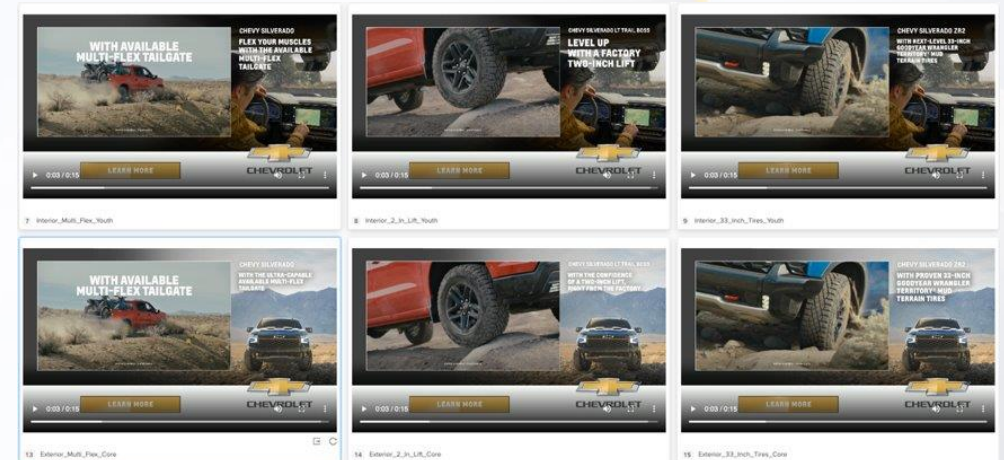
WITH AVAILABLE MULTI-FLEX TAILGATE

CHEVY SILVERADO
FLEX YOUR MUSCLES WITH THE AVAILABLE MULTI-FLEX TAILGATE

LEARN MORE

CHEVROLET

0:03 / 0:15

7 Interior_Multi_Flex_Youth

CHEVY SILVERADO LT TRAIL BOSS
LEVEL UP WITH A FACTORY TWO-INCH LIFT

LEARN MORE

CHEVROLET

0:03 / 0:15

8 Interior_2_In_Lift_Youth

CHEVY SILVERADO ZR2
WITH NEXT-LEVEL 33-INCH GOODYEAR WRANGLER TERRITORY MUD TERRAIN TIRES

LEARN MORE

CHEVROLET

0:03 / 0:15

9 Interior_33_Inch_Tires_Youth

WITH AVAILABLE MULTI-FLEX TAILGATE

CHEVY SILVERADO
WITH THE ULTRA-CAPABLE AVAILABLE MULTI-FLEX TAILGATE

LEARN MORE

CHEVROLET

0:03 / 0:15

13 Exterior_Multi_Flex_Core

CHEVY SILVERADO LT TRAIL BOSS
WITH THE CONFIDENCE OF A TWO-INCH LIFT, RIGHT FROM THE FACTORY

LEARN MORE

CHEVROLET

0:03 / 0:15

14 Exterior_2_In_Lift_Core

CHEVY SILVERADO ZR2
WITH PROVEN 33-INCH GOODYEAR WRANGLER TERRITORY MUD TERRAIN TIRES

LEARN MORE

CHEVROLET

0:03 / 0:15

15 Exterior_33_Inch_Tires_Core